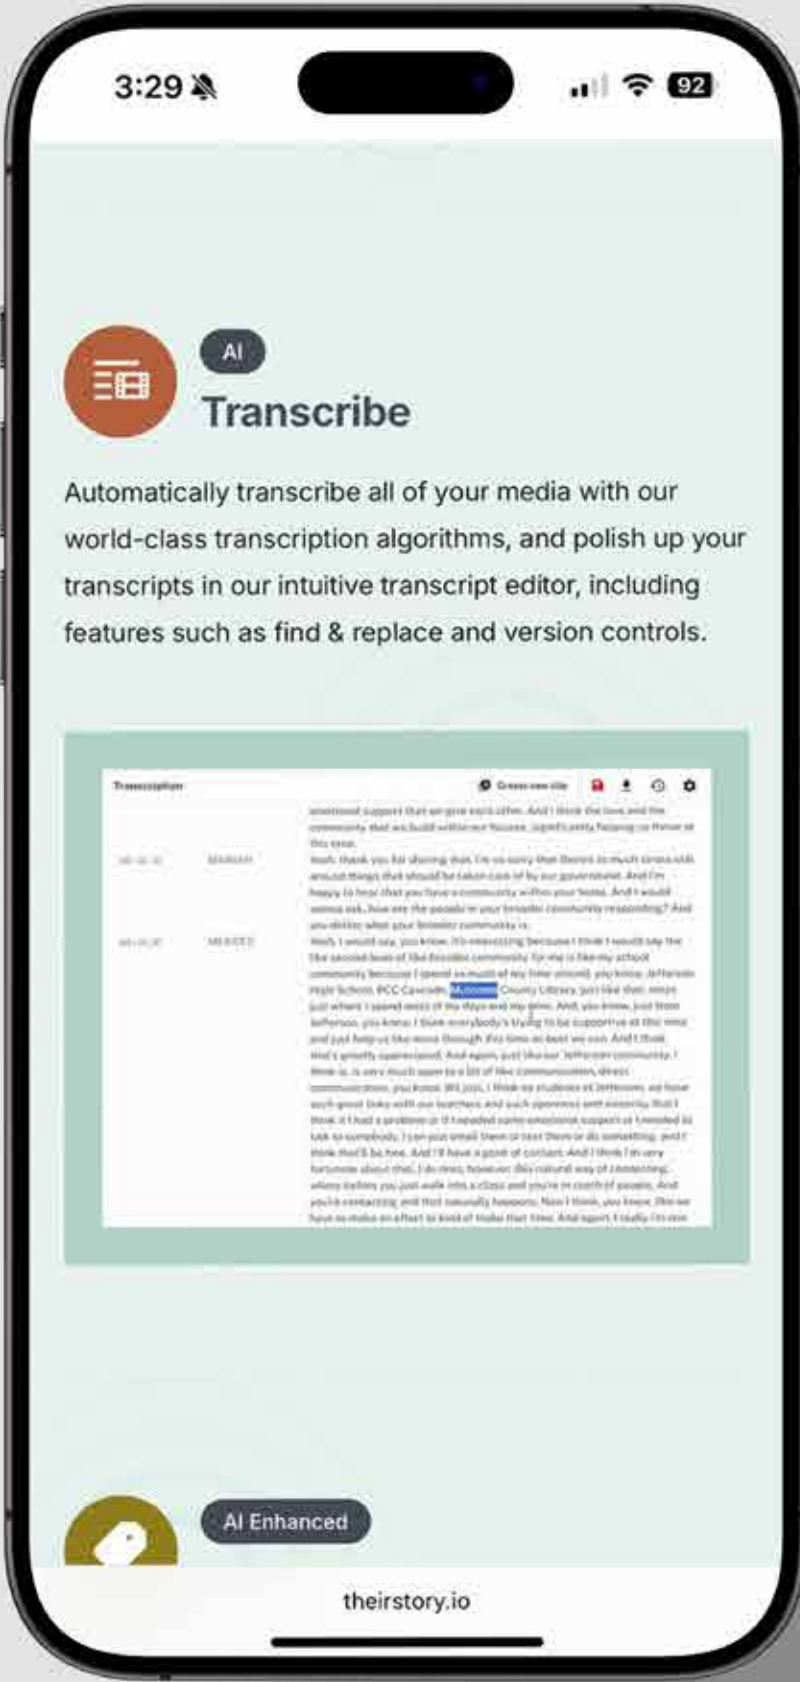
3:29

92

AI

Transcribe

Automatically transcribe all of your media with our world-class transcription algorithms, and polish up your transcripts in our intuitive transcript editor, including features such as find & replace and version controls.

Transcription

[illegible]

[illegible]

AI Enhanced

theirstory.io